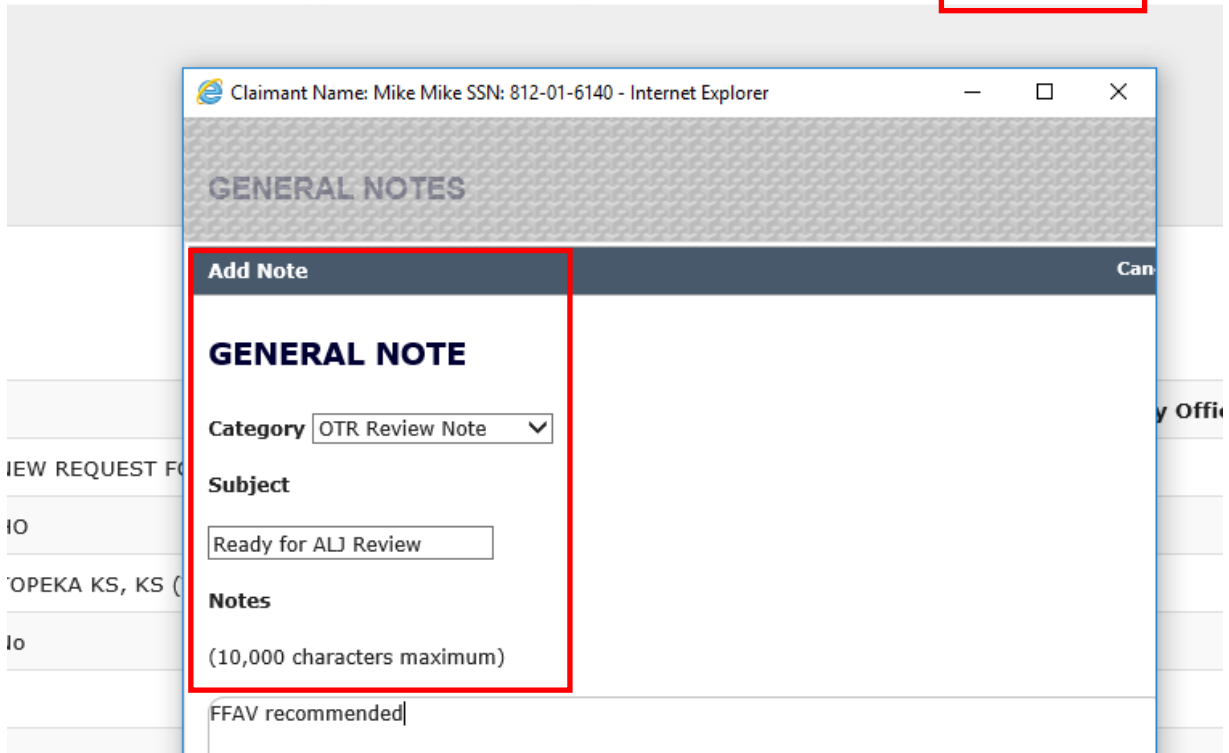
Claimant Name: Mike Mike SSN: 812-01-6140 - Internet Explorer

GENERAL NOTES

Add Note

Can

GENERAL NOTE

Category OTR Review Note

Subject

Ready for ALJ Review

Notes

(10,000 characters maximum)

FFAV recommended

y Offi

IEW REQUEST F

IO

OPEKA KS, KS (

lo